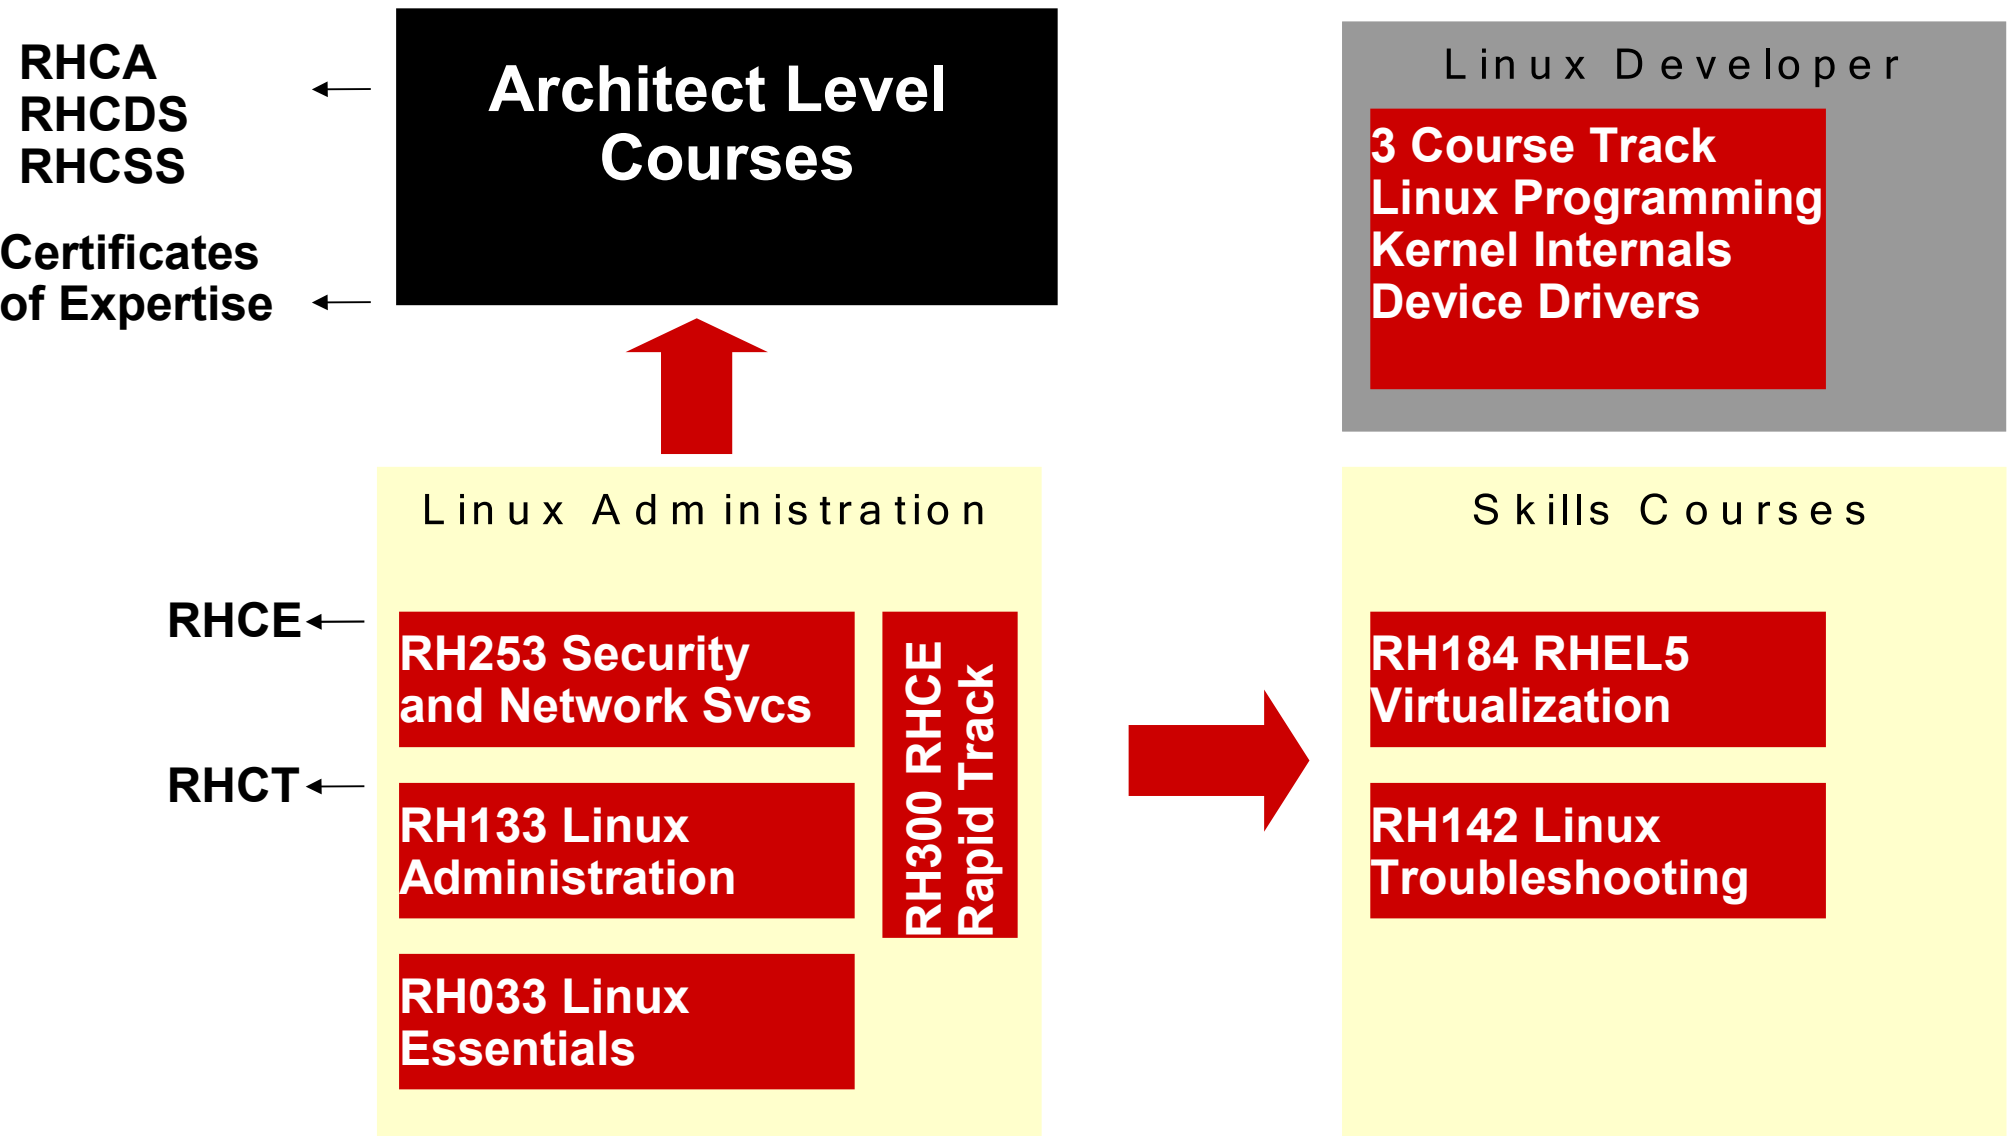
RHCA
RHCDS
RHCSS

Certificates of Expertise

Architect Level Courses

Linux Developer

3 Course Track
Linux Programming
Kernel Internals
Device Drivers

Linux Administration

RHCE

RHCT

RH253 Security and Network Svcs

RH133 Linux Administration

RH033 Linux Essentials

RH300 RHCE Rapid Track

Skills Courses

RH184 RHEL5 Virtualization

RH142 Linux Troubleshooting